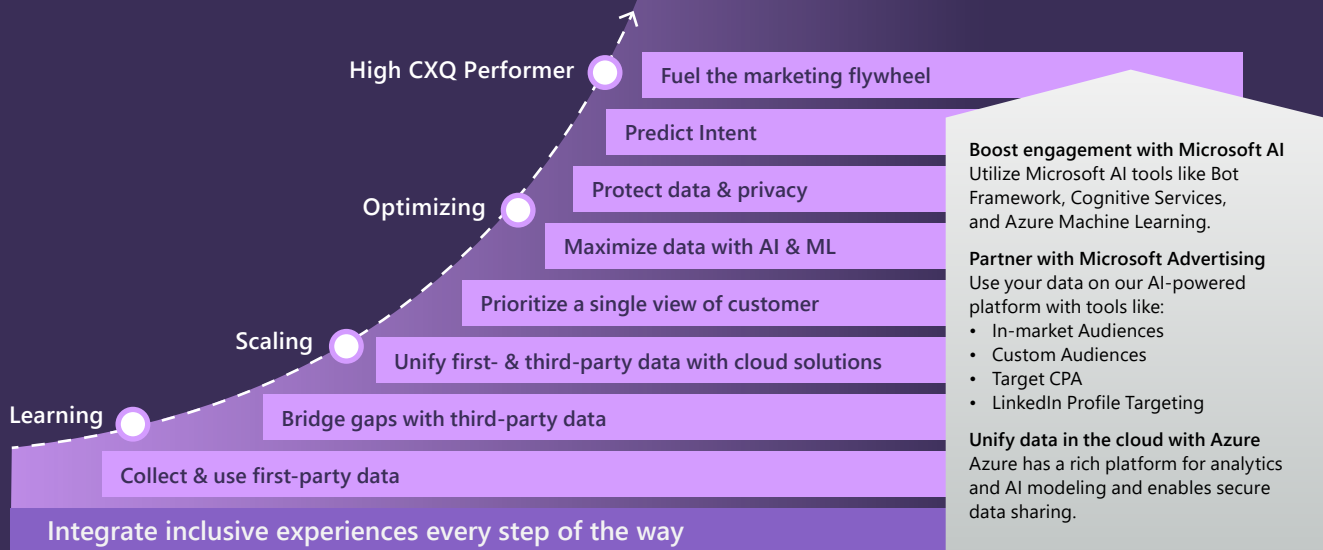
High CXQ Performer

Optimizing

Scaling

Learning

Fuel the marketing flywheel

Predict Intent

Protect data & privacy

Maximize data with AI & ML

Prioritize a single view of customer

Unify first- & third-party data with cloud solutions

Bridge gaps with third-party data

Collect & use first-party data

Integrate inclusive experiences every step of the way

**Boost engagement with Microsoft AI**
Utilize Microsoft AI tools like Bot Framework, Cognitive Services, and Azure Machine Learning.

**Partner with Microsoft Advertising**
Use your data on our AI-powered platform with tools like:
• In-market Audiences
• Custom Audiences
• Target CPA
• LinkedIn Profile Targeting

**Unify data in the cloud with Azure**
Azure has a rich platform for analytics and AI modeling and enables secure data sharing.